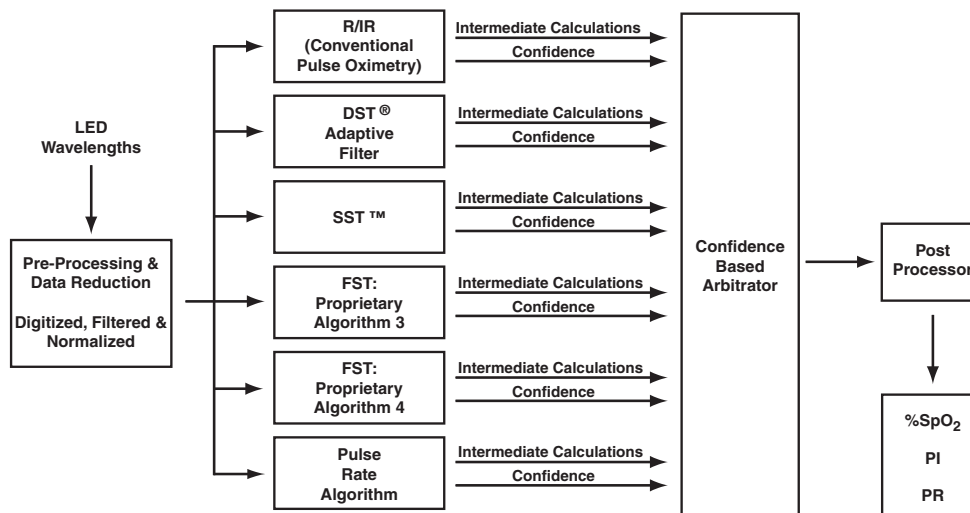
LED Wavelengths

Pre-Processing & Data Reduction

Digitized, Filtered & Normalized

R/IR (Conventional Pulse Oximetry)

Intermediate Calculations

Confidence

DST ® Adaptive Filter

Intermediate Calculations

Confidence

SST ™

Intermediate Calculations

Confidence

FST: Proprietary Algorithm 3

Intermediate Calculations

Confidence

FST: Proprietary Algorithm 4

Intermediate Calculations

Confidence

Pulse Rate Algorithm

Intermediate Calculations

Confidence

Confidence Based Arbitrator

Post Processor

%$SpO_2$

PI

PR